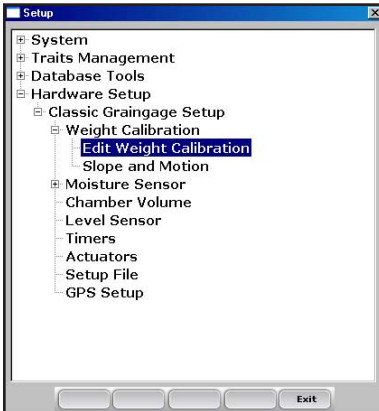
Setup

System
Traits Management
Database Tools
Hardware Setup
Classic Graingage Setup
Weight Calibration
Edit Weight Calibration
Slope and Motion
Moisture Sensor
Chamber Volume
Level Sensor
Timers
Actuators
Setup File
GPS Setup

Exit